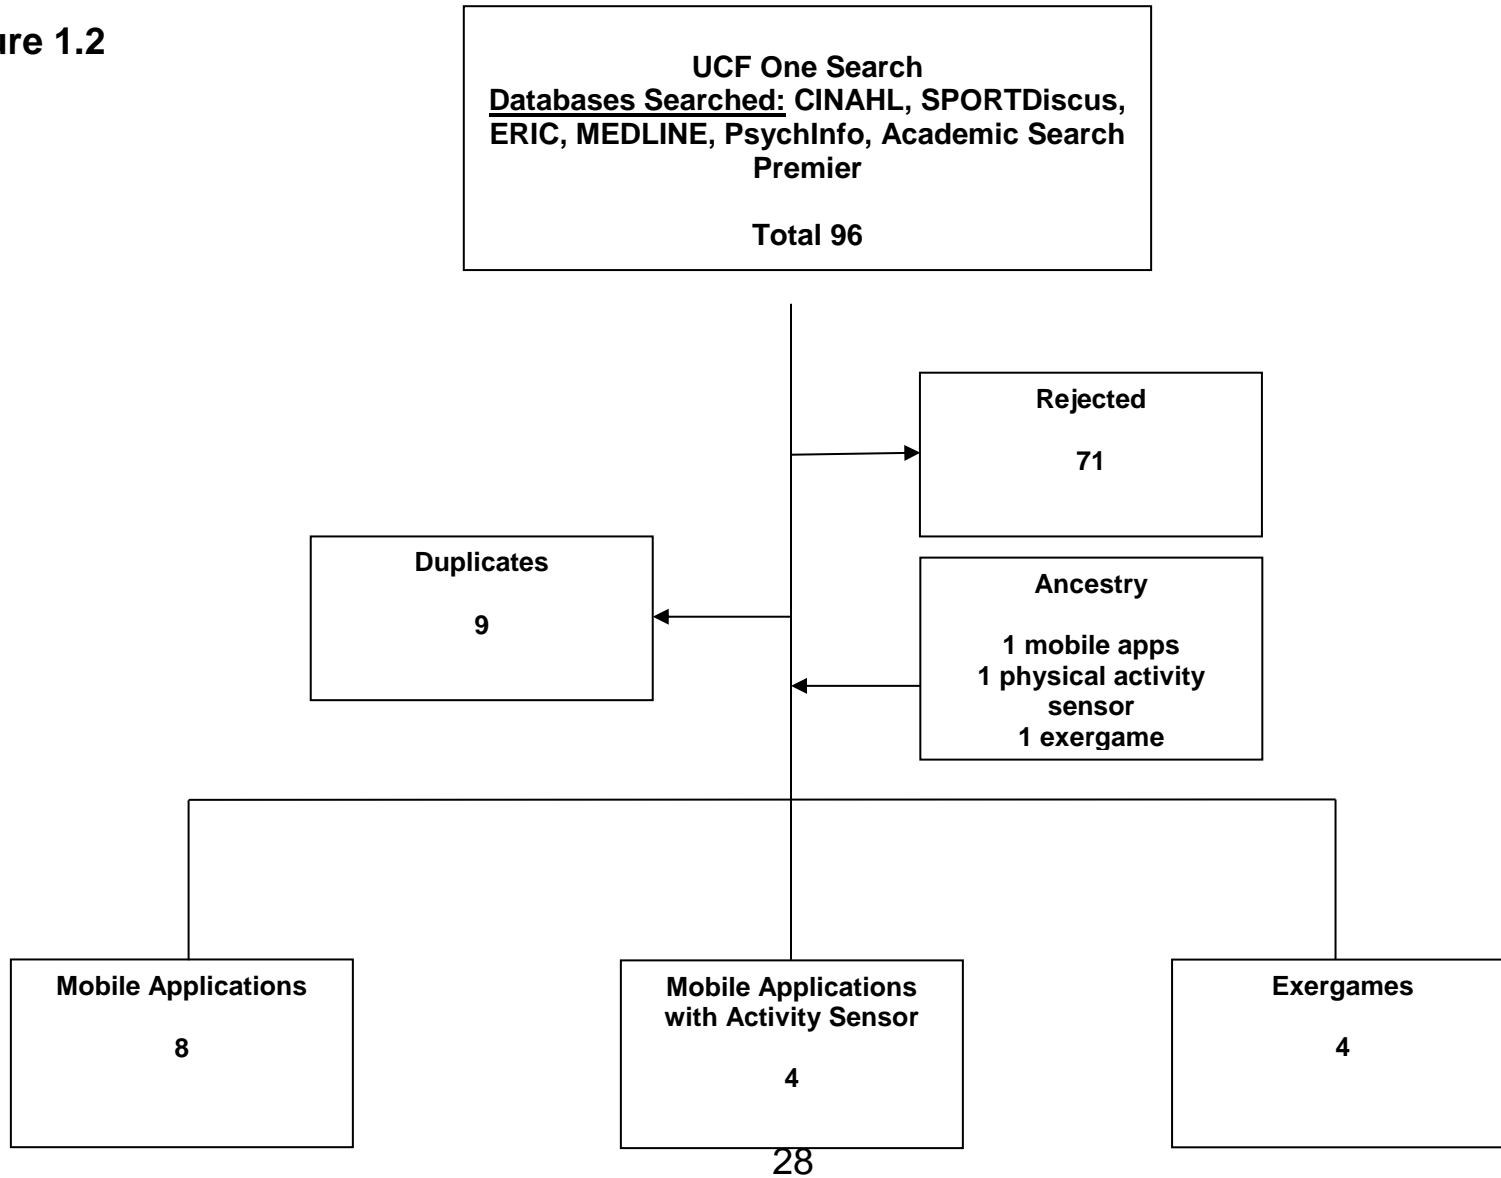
ure 1.2

UCF One Search
Databases Searched: CINAHL, SPORTDiscus, ERIC, MEDLINE, PsychInfo, Academic Search Premier

Total 96

Rejected

71

Duplicates

9

Ancestry

1 mobile apps
1 physical activity sensor
1 exergame

Mobile Applications

8

Mobile Applications with Activity Sensor

4

Exergames

4

28